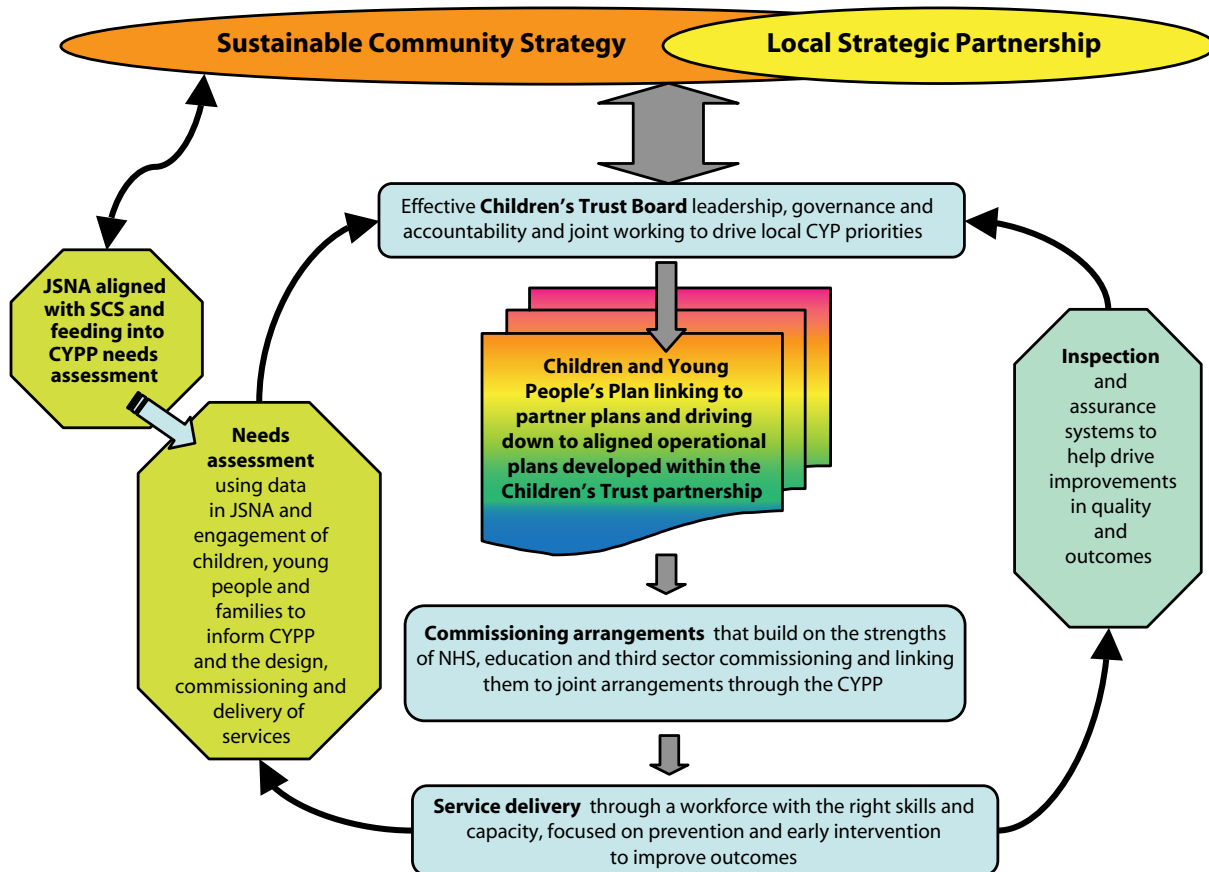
Sustainable Community Strategy

Local Strategic Partnership

Effective **Children's Trust Board** leadership, governance and accountability and joint working to drive local CYP priorities

JSNA aligned with SCS and feeding into CYPP needs assessment

Needs assessment using data in JSNA and engagement of children, young people and families to inform CYPP and the design, commissioning and delivery of services

Children and Young People's Plan linking to partner plans and driving down to aligned operational plans developed within the Children's Trust partnership

Inspection and assurance systems to help drive improvements in quality and outcomes

**Commissioning arrangements** that build on the strengths of NHS, education and third sector commissioning and linking them to joint arrangements through the CYPP

**Service delivery** through a workforce with the right skills and capacity, focused on prevention and early intervention to improve outcomes